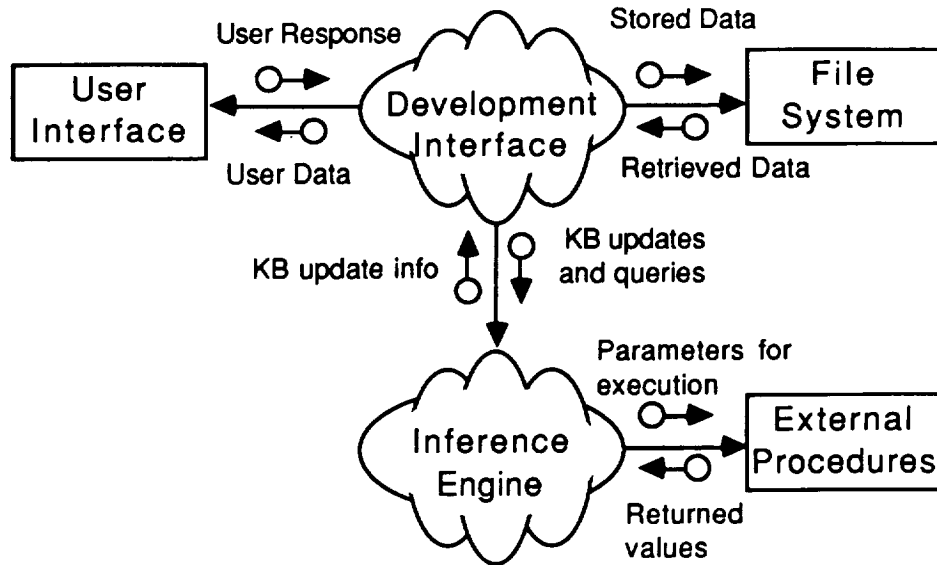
User Response

User Interface

User Data

Development Interface

Stored Data

File System

Retrieved Data

KB update info

KB updates and queries

Parameters for execution

Inference Engine

External Procedures

Returned values